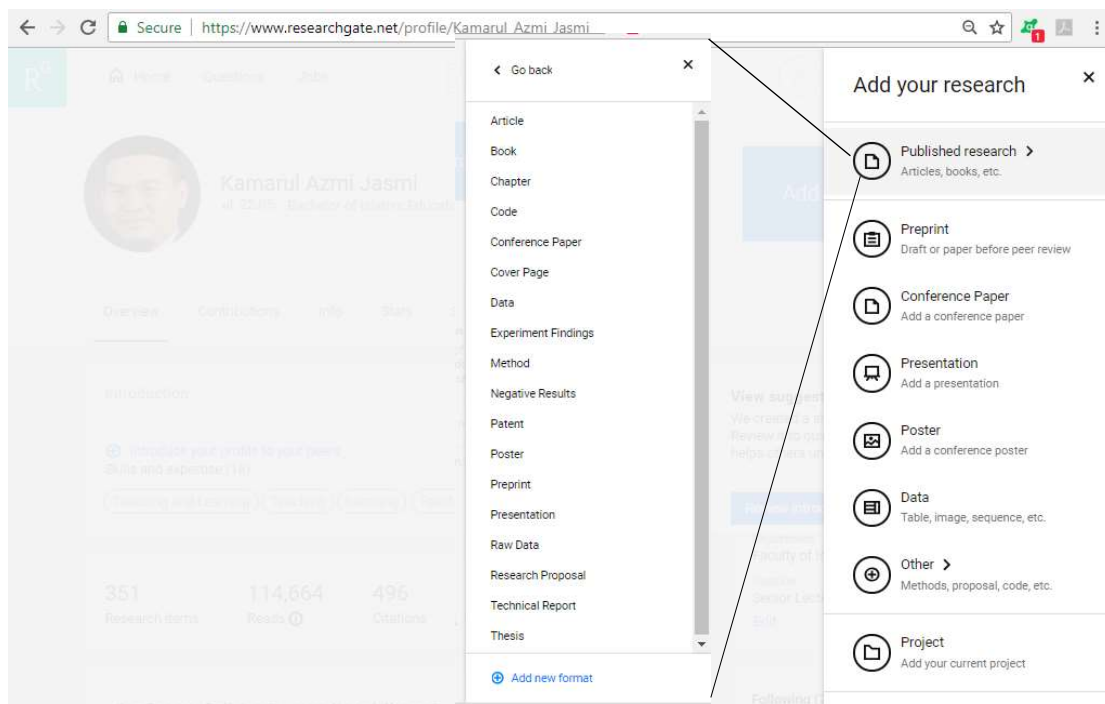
Secure | https://www.researchgate.net/profile/Kamarul_Azmi_Jasmi

Home Questions Jobs

Kamarul Azmi Jasmi

Overview Contributions Info Stats

Introduction

351 Research items
114,664 Reads
496 Citations

Go back

Article
Book
Chapter
Code
Conference Paper
Cover Page
Data
Experiment Findings
Method
Negative Results
Patent
Poster
Preprint
Presentation
Raw Data
Research Proposal
Technical Report
Thesis

Add new format

Add your research

Published research
Articles, books, etc.

Preprint
Draft or paper before peer review

Conference Paper
Add a conference paper

Presentation
Add a presentation

Poster
Add a conference poster

Data
Table, image, sequence, etc.

Other
Methods, proposal, code, etc.

Project
Add your current project